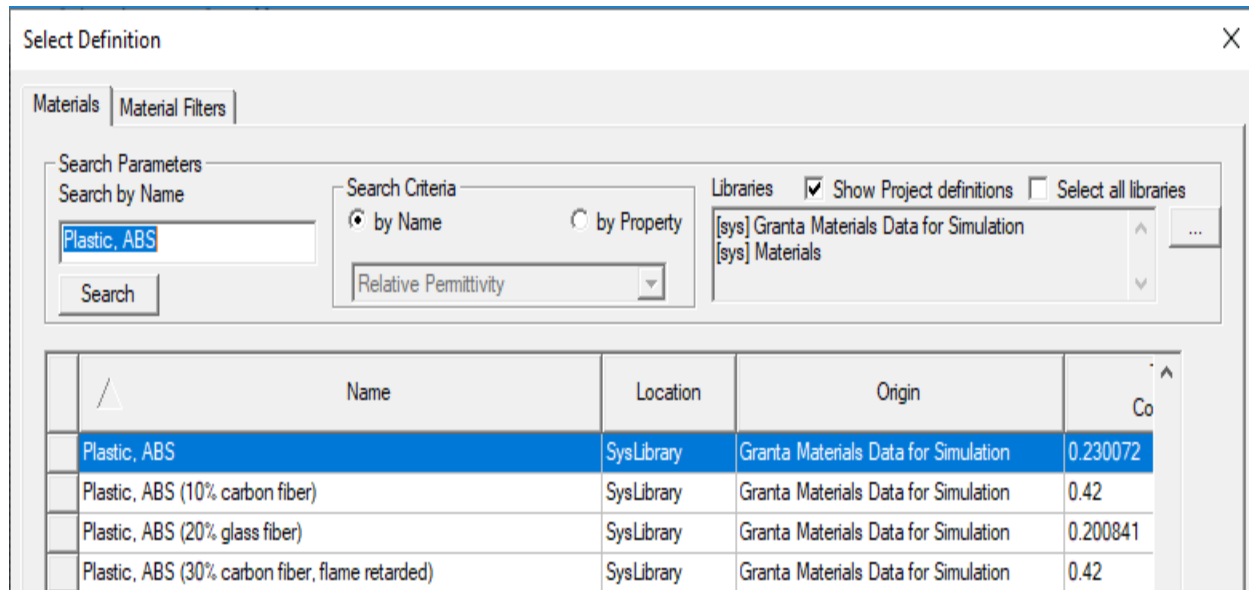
Select Definition

Materials | Material Filters

Search Parameters
Search by Name
Plastic, ABS
Search

Search Criteria
by Name
by Property
Relative Permittivity

Libraries
Show Project definitions
Select all libraries
[sys] Granta Materials Data for Simulation
[sys] Materials
...

| | Name | Location | Origin | Co |
|---|---|---|---|---|
| | Plastic, ABS | SysLibrary | Granta Materials Data for Simulation | 0.230072 |
| | Plastic, ABS (10% carbon fiber) | SysLibrary | Granta Materials Data for Simulation | 0.42 |
| | Plastic, ABS (20% glass fiber) | SysLibrary | Granta Materials Data for Simulation | 0.200841 |
| | Plastic, ABS (30% carbon fiber, flame retarded) | SysLibrary | Granta Materials Data for Simulation | 0.42 |